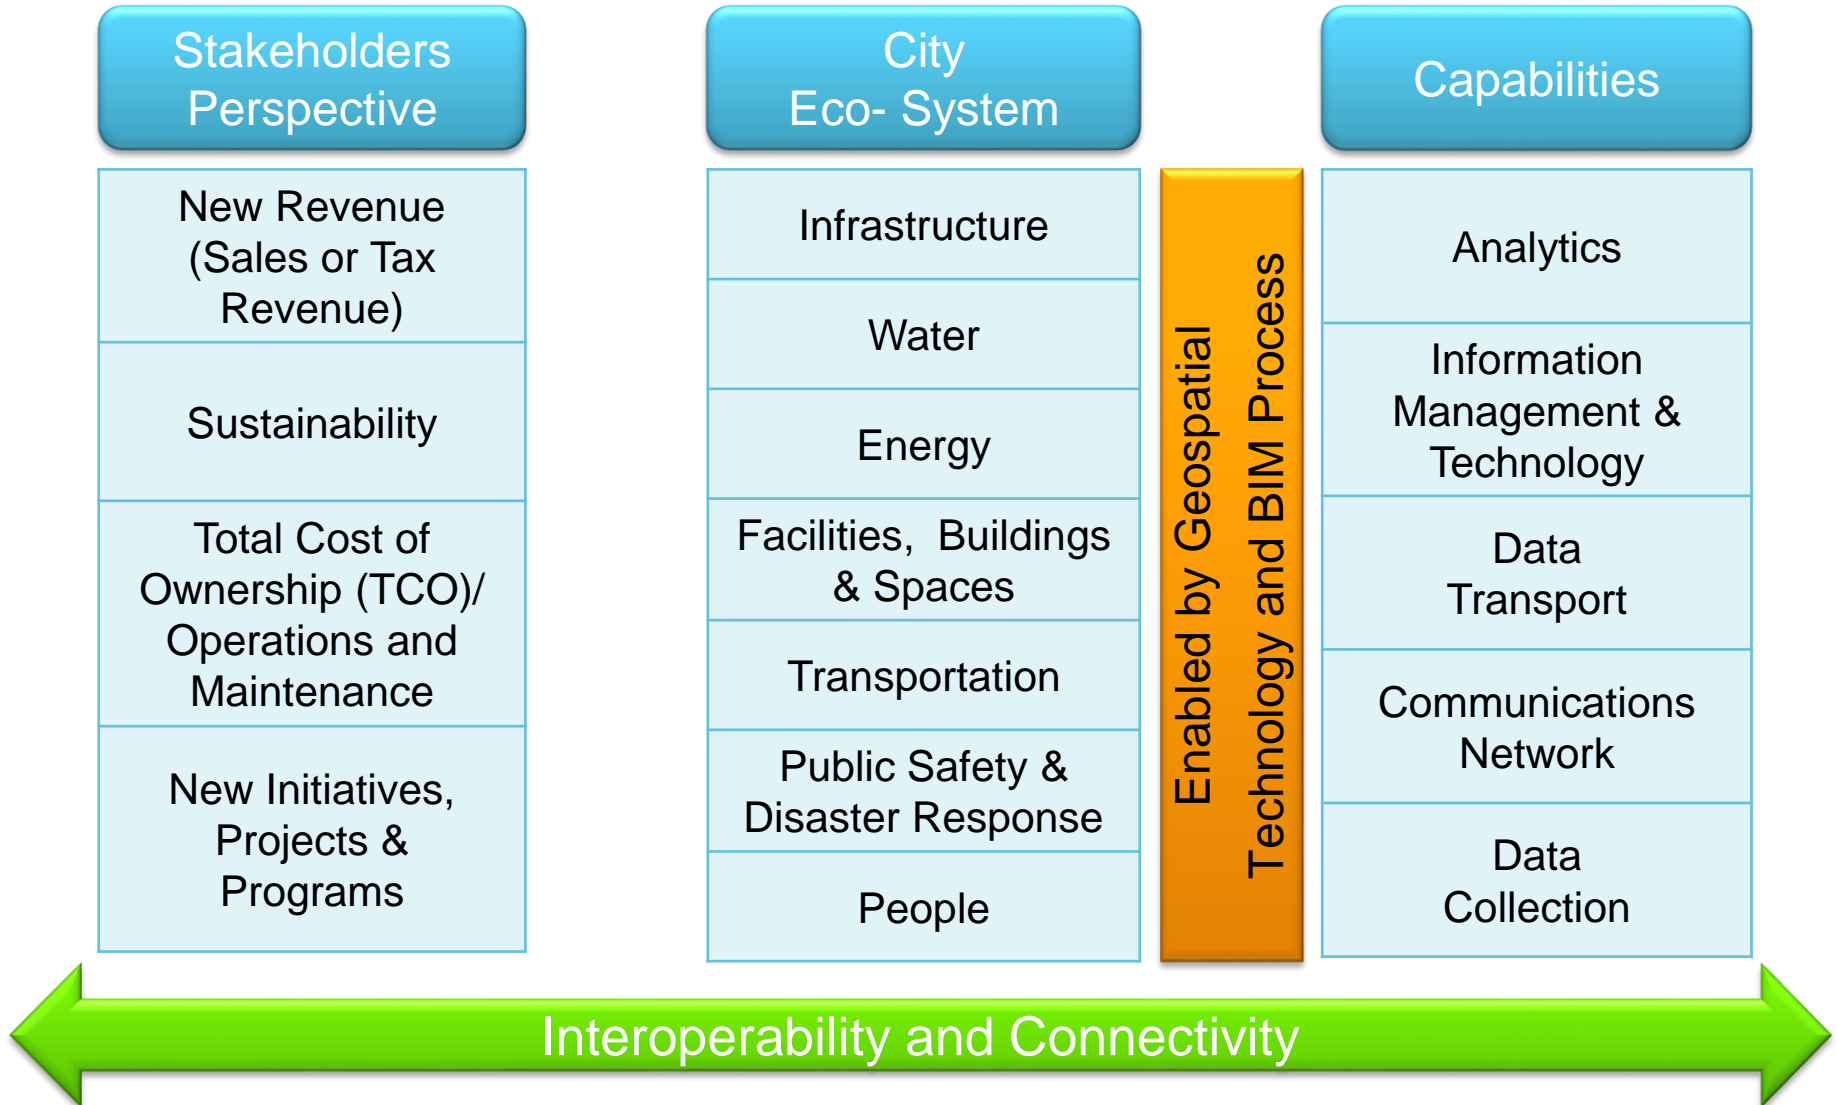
Stakeholders Perspective

New Revenue (Sales or Tax Revenue)

Sustainability

Total Cost of Ownership (TCO)/ Operations and Maintenance

New Initiatives, Projects & Programs

City Eco- System

Infrastructure

Water

Energy

Facilities, Buildings & Spaces

Transportation

Public Safety & Disaster Response

People

Enabled by Geospatial Technology and BIM Process

Capabilities

Analytics

Information Management & Technology

Data Transport

Communications Network

Data Collection

Interoperability and Connectivity